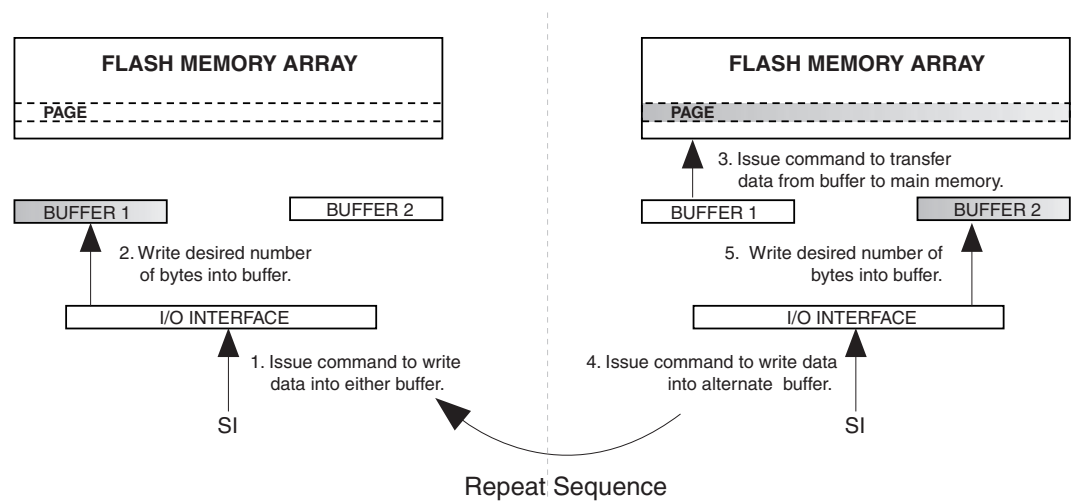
FLASH MEMORY ARRAY

PAGE

BUFFER 1

BUFFER 2

2. Write desired number of bytes into buffer.

I/O INTERFACE

1. Issue command to write data into either buffer.

SI

FLASH MEMORY ARRAY

PAGE

3. Issue command to transfer data from buffer to main memory.

BUFFER 1

BUFFER 2

5. Write desired number of bytes into buffer.

I/O INTERFACE

4. Issue command to write data into alternate buffer.

SI

Repeat Sequence